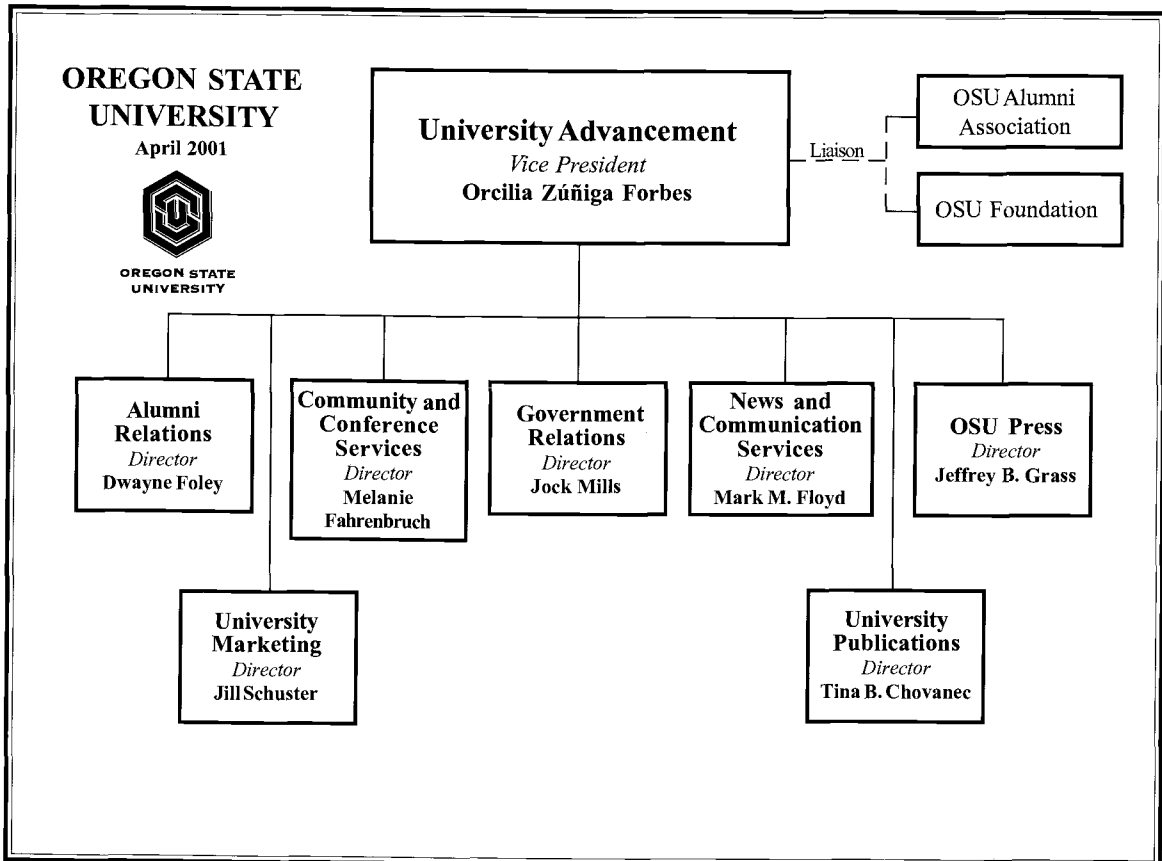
OREGON STATE UNIVERSITY
April 2001

OREGON STATE UNIVERSITY

University Advancement
Vice President
Orcilia Zúñiga Forbes

Liaison

OSU Alumni Association

OSU Foundation

Alumni Relations
Director
Dwayne Foley

Community and Conference Services
Director
Melanie Fahrenbruch

Government Relations
Director
Jock Mills

News and Communication Services
Director
Mark M. Floyd

OSU Press
Director
Jeffrey B. Grass

University Marketing
Director
Jill Schuster

University Publications
Director
Tina B. Chovanec